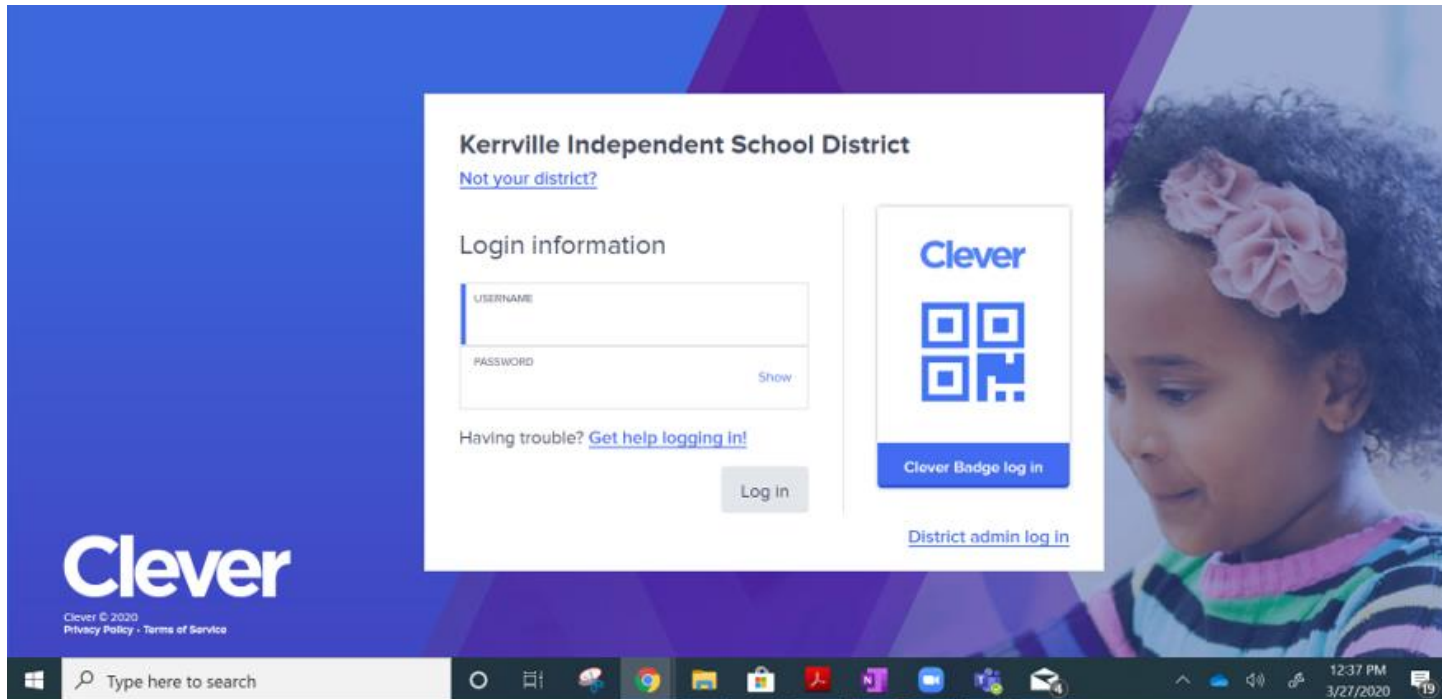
Kerrville Independent School District
Not your district?

Login information

USERNAME

PASSWORD
Show

Having trouble? Get help logging in!

Log in

Clever

Clever Badge log in

District admin log in

Clever

Clever © 2020
Privacy Policy · Terms of Service

Type here to search

12:37 PM
3/27/2020